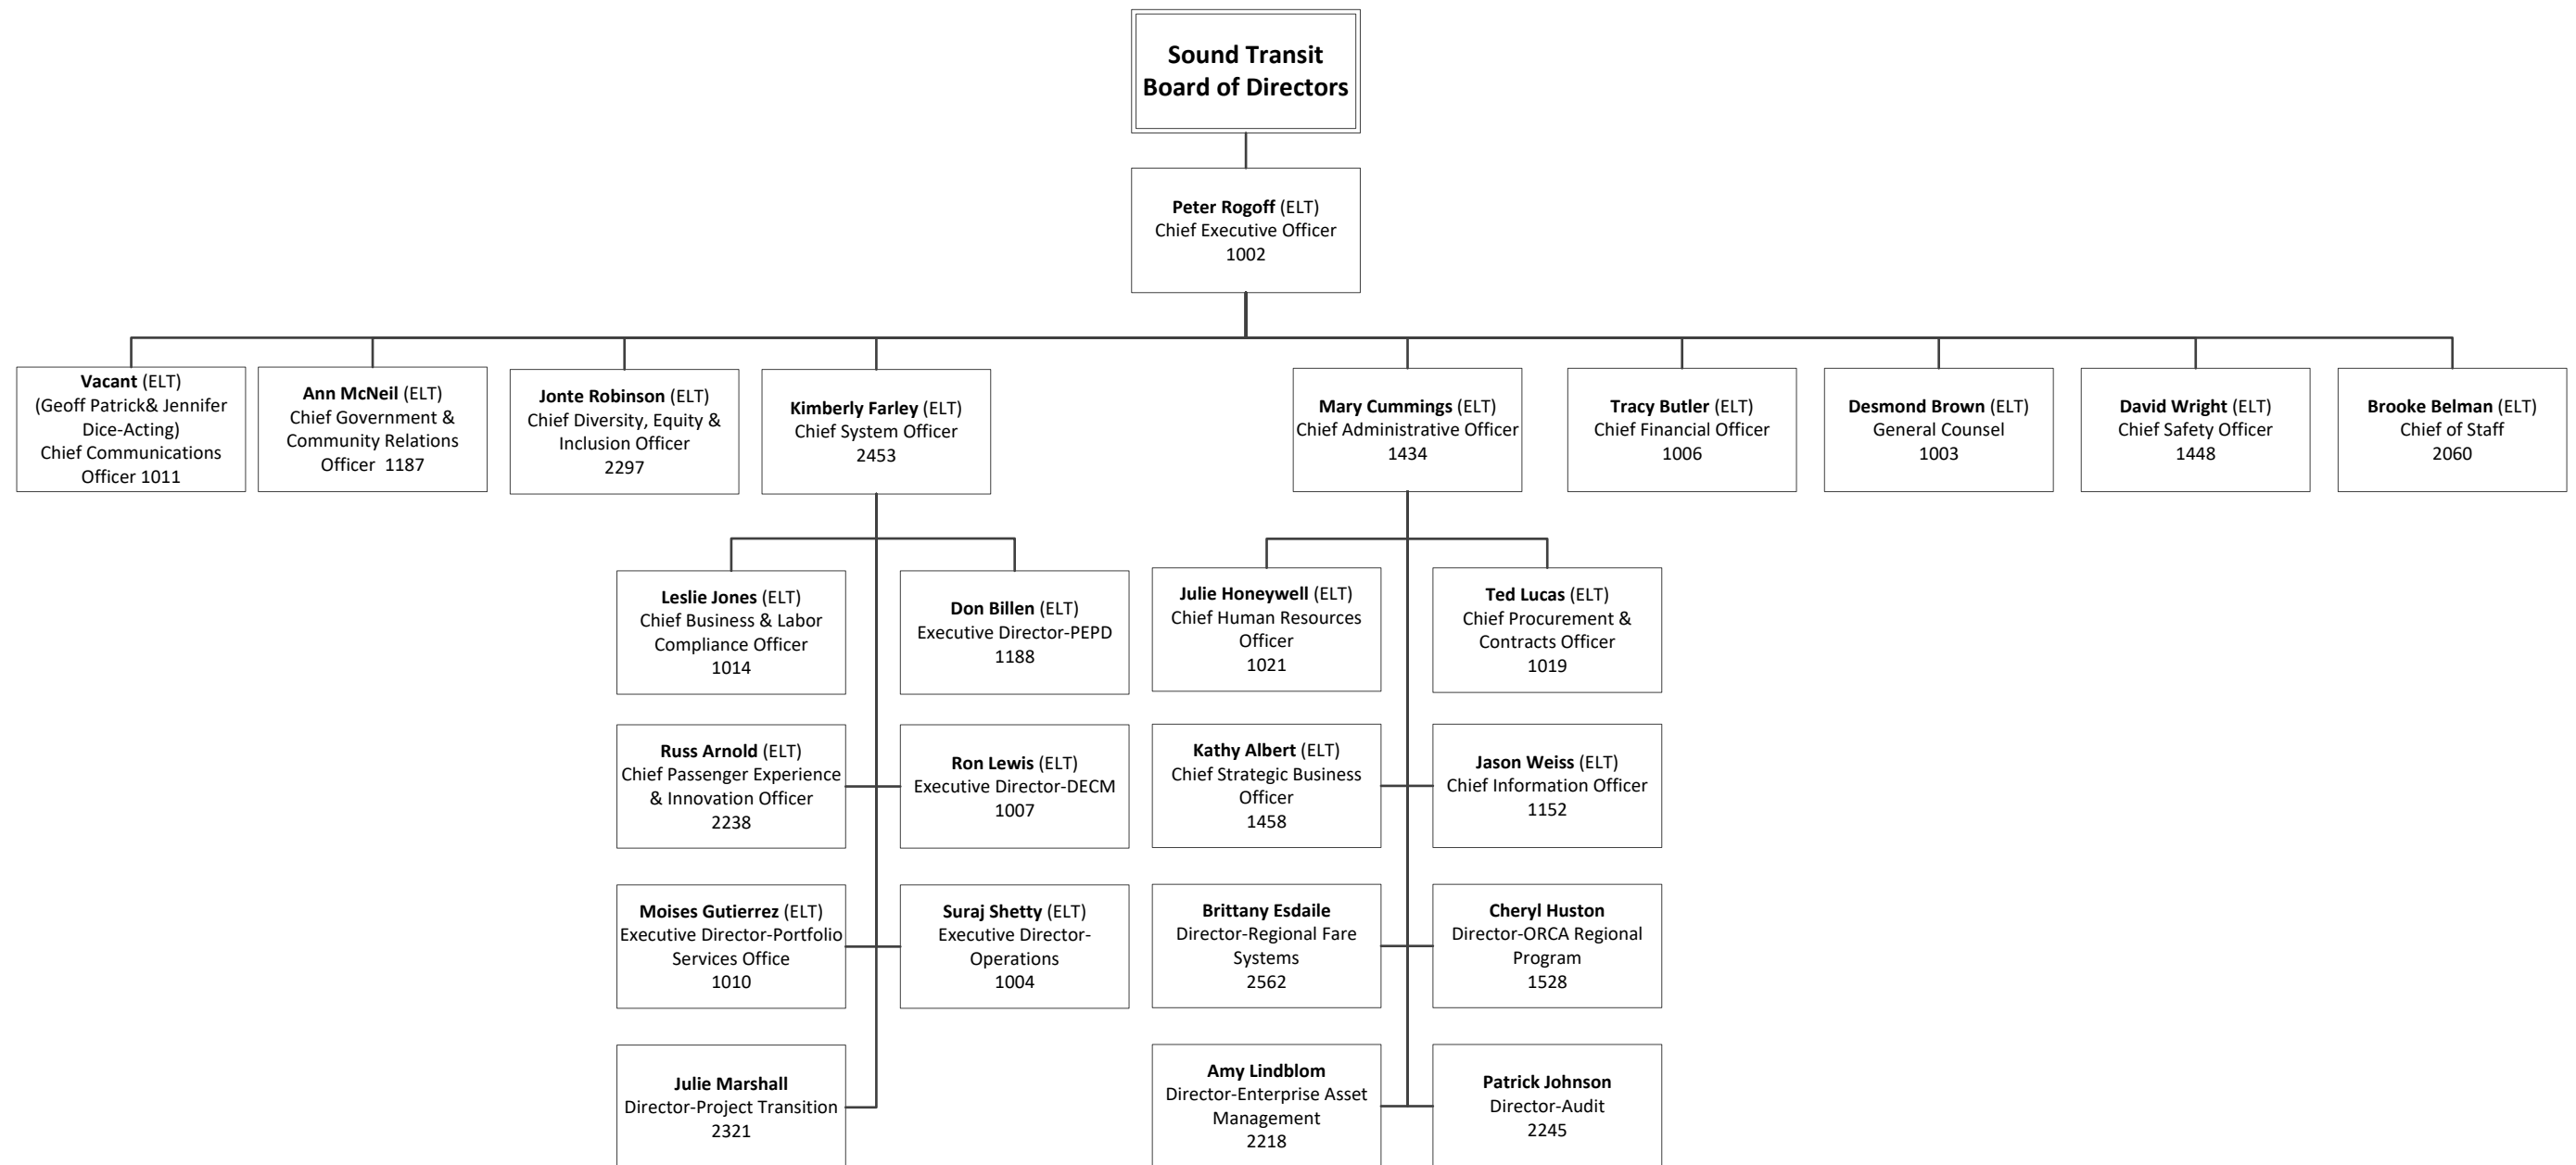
Sound Transit Board of Directors

Peter Rogoff (ELT)
Chief Executive Officer
1002

Vacant (ELT)
(Geoff Patrick& Jennifer Dice-Acting)
Chief Communications Officer 1011

Ann McNeil (ELT)
Chief Government & Community Relations Officer 1187

Jonte Robinson (ELT)
Chief Diversity, Equity & Inclusion Officer
2297

Kimberly Farley (ELT)
Chief System Officer
2453

Mary Cummings (ELT)
Chief Administrative Officer
1434

Tracy Butler (ELT)
Chief Financial Officer
1006

Desmond Brown (ELT)
General Counsel
1003

David Wright (ELT)
Chief Safety Officer
1448

Brooke Belman (ELT)
Chief of Staff
2060

Leslie Jones (ELT)
Chief Business & Labor Compliance Officer
1014

Don Billen (ELT)
Executive Director-PEPD
1188

Russ Arnold (ELT)
Chief Passenger Experience & Innovation Officer
2238

Ron Lewis (ELT)
Executive Director-DECM
1007

Moises Gutierrez (ELT)
Executive Director-Portfolio Services Office
1010

Suraj Shetty (ELT)
Executive Director-Operations
1004

Julie Marshall
Director-Project Transition
2321

Julie Honeywell (ELT)
Chief Human Resources Officer
1021

Ted Lucas (ELT)
Chief Procurement & Contracts Officer
1019

Kathy Albert (ELT)
Chief Strategic Business Officer
1458

Jason Weiss (ELT)
Chief Information Officer
1152

Brittany Esdaile
Director-Regional Fare Systems
2562

Cheryl Huston
Director-ORCA Regional Program
1528

Amy Lindblom
Director-Enterprise Asset Management
2218

Patrick Johnson
Director-Audit
2245